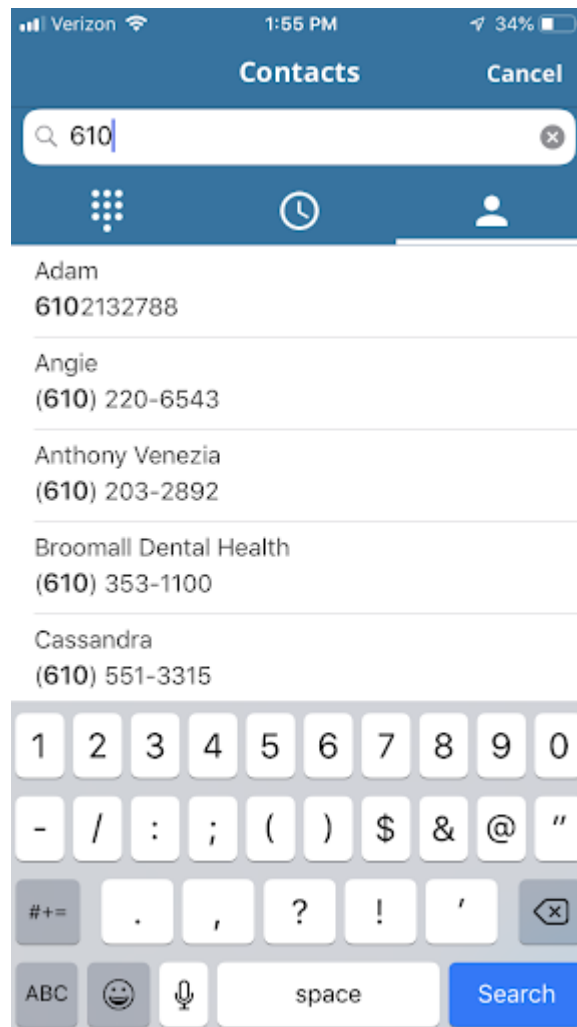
Verizon 1:55 PM 34%

Contacts Cancel

610

Adam
6102132788

Angie
(610) 220-6543

Anthony Venezia
(610) 203-2892

Broomall Dental Health
(610) 353-1100

Cassandra
(610) 551-3315

1 2 3 4 5 6 7 8 9 0
- / : ; ( ) $ & @ "
#+= . , ? ! '
ABC space Search